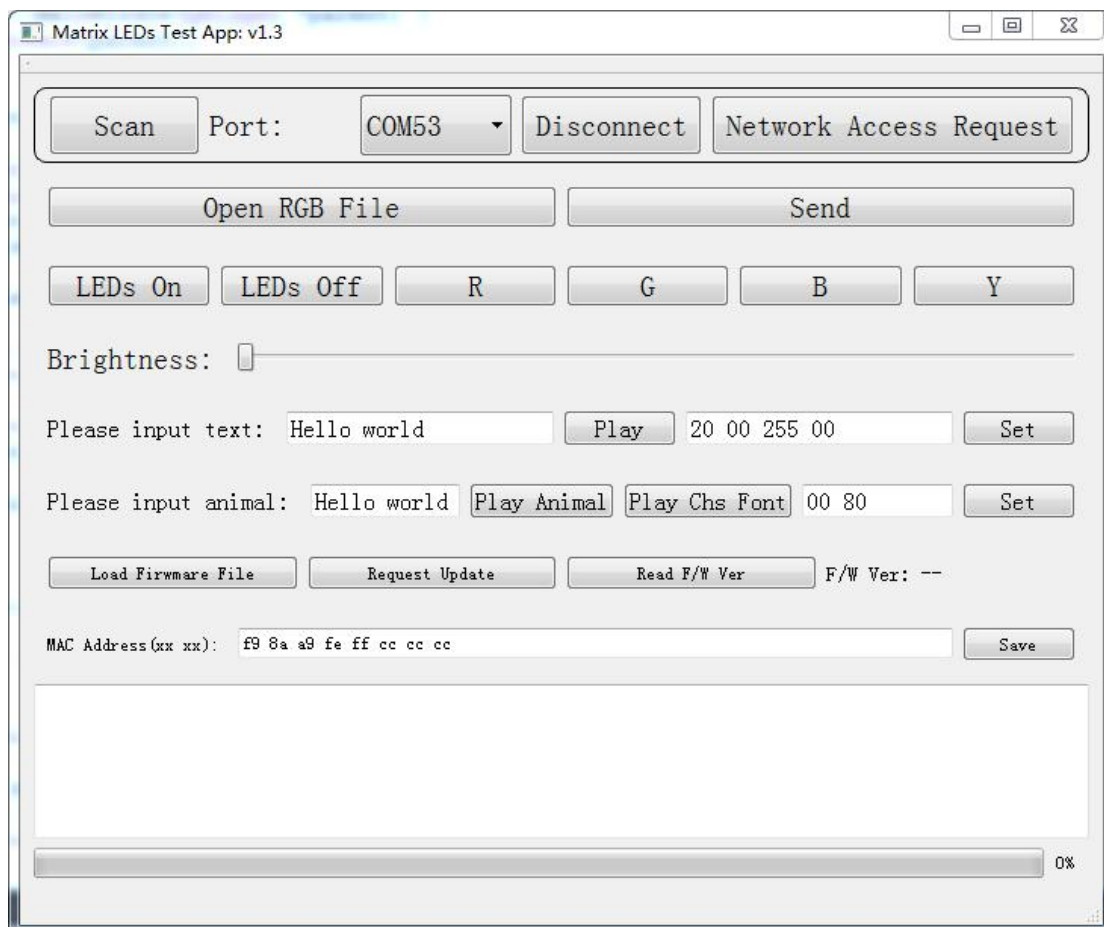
Matrix LEDs Test App: v1.3

Scan Port: COM53 Disconnect Network Access Request

Open RGB File Send

LEDs On LEDs Off R G B Y

Brightness:

Please input text: Hello world Play 20 00 255 00 Set

Please input animal: Hello world Play Animal Play Chs Font 00 80 Set

Load Firwmare File Request Update Read F/W Ver F/W Ver: --

MAC Address(xx xx): f9 8a a9 fe ff cc cc cc Save

0%